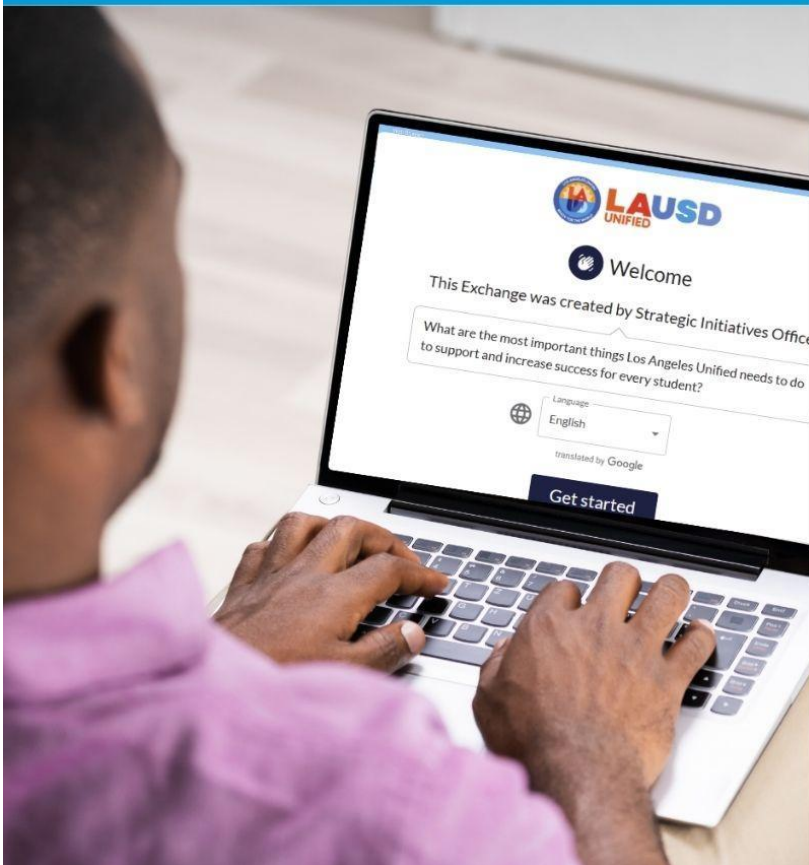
LAUSD
UNIFIED

Welcome

This Exchange was created by Strategic Initiatives Office

What are the most important things Los Angeles Unified needs to do to support and increase success for every student?

Language
English

translated by Google

Get started